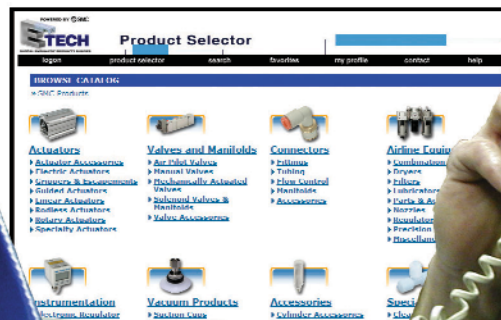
POWERED BY SMC
TECH

Product Selector

logon product selector search favorites my profile contact help

BROWSE CATALOG

SMC Products

Actuators
Actuator Accessories
Electric Actuators
Grippers & Escapements
Guided Actuators
Linear Actuators
Rodless Actuators
Rotary Actuators
Specialty Actuators

Valves and Manifolds
Air Pilot Valves
Manual Valves
Mechanically Actuated Valves
Solenoid Valves & Manifolds
Valve Accessories

Connectors
Fittings
Tubing
Flow Control
Manifolds
Accessories

Airline Equip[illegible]
Combination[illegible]
Dryers
Filters
Lubricators
Ports & A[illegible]
Regulator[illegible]
Nozzles
Precision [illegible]
Miscellan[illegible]

Instrumentation
Electronic Regulator

Vacuum Products
Suction Cups

Accessories
Cylinder Accessories

Speci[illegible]
Clea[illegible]